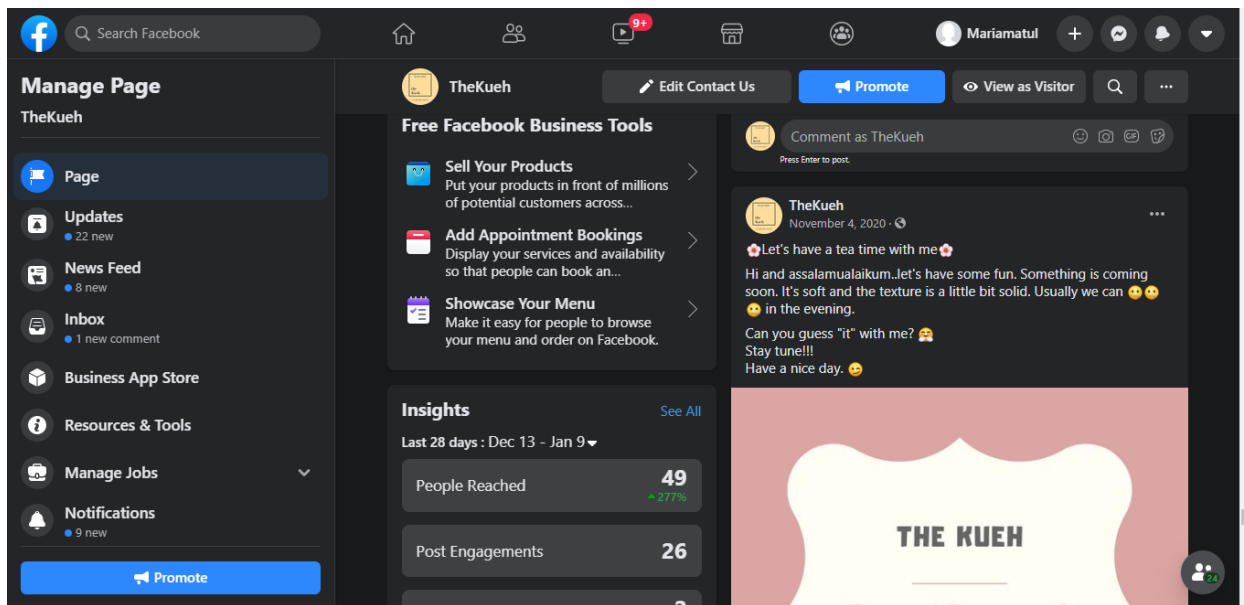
Search Facebook

9+

Mariamatul

Manage Page
TheKueh

Page

Updates
22 new

News Feed
8 new

Inbox
1 new comment

Business App Store

Resources & Tools

Manage Jobs

Notifications
9 new

Promote

TheKueh

Edit Contact Us

Promote

View as Visitor

Free Facebook Business Tools

Sell Your Products
Put your products in front of millions of potential customers across...

Add Appointment Bookings
Display your services and availability so that people can book an...

Showcase Your Menu
Make it easy for people to browse your menu and order on Facebook.

Insights
See All

Last 28 days : Dec 13 - Jan 9

| People Reached | 49 ▲277% |
|---|---|
| Post Engagements | 26 |

Comment as TheKueh

Press Enter to post.

TheKueh
November 4, 2020 ·

🌸Let's have a tea time with me🌸

Hi and assalamualaikum..let's have some fun. Something is coming soon. It's soft and the texture is a little bit solid. Usually we can 😶😶 😶 in the evening.

Can you guess "it" with me? 🤭
Stay tune!!!
Have a nice day. 😉

THE KUEH

24